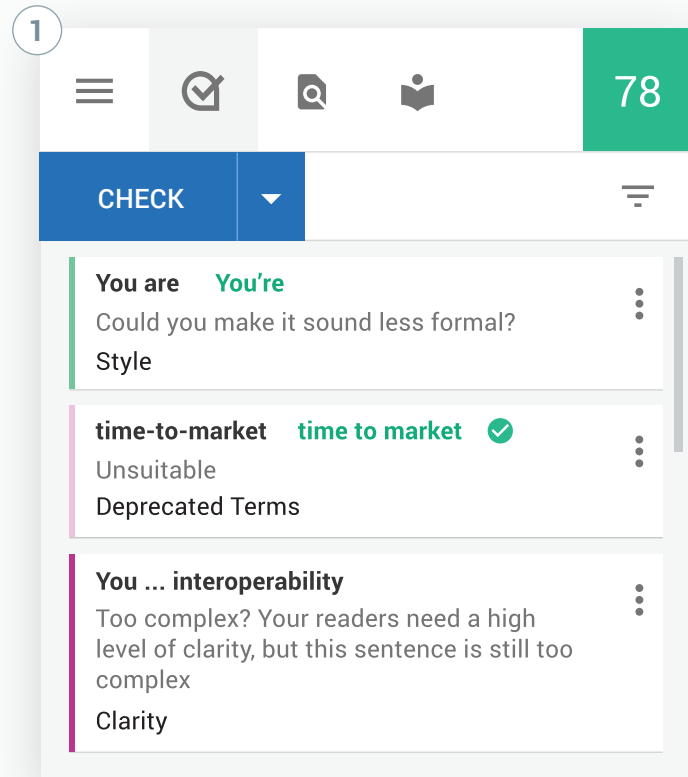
1

78

CHECK

You are You're
Could you make it sound less formal?
Style

time-to-market time to market
Unsuitable
Deprecated Terms

You ... interoperability
Too complex? Your readers need a high level of clarity, but this sentence is still too complex
Clarity